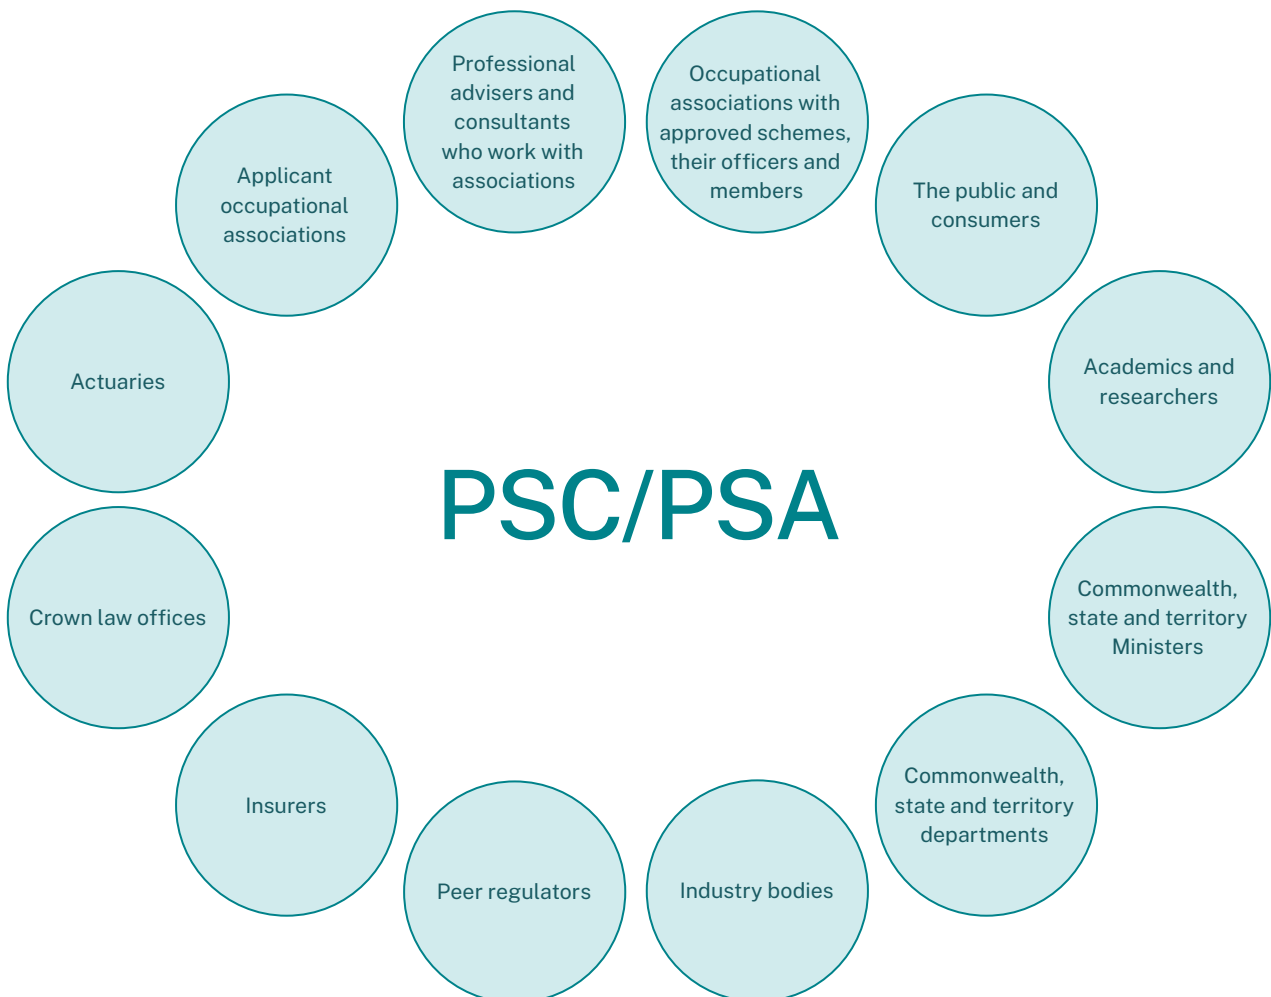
Professional advisers and consultants who work with associations

Occupational associations with approved schemes, their officers and members

Applicant occupational associations

The public and consumers

Actuaries

Academics and researchers

PSC/PSA

Crown law offices

Commonwealth, state and territory Ministers

Insurers

Commonwealth, state and territory departments

Peer regulators

Industry bodies